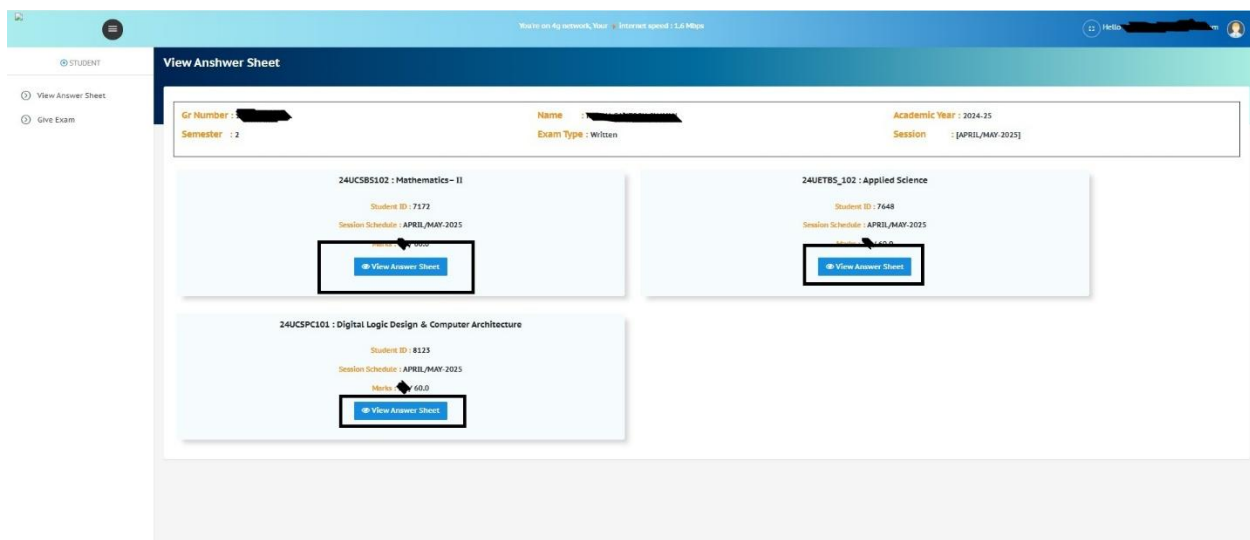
You're on 4g network, Your Internet speed : 1.6 Mbps

Hello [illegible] m

STUDENT

View Answer Sheet

Give Exam

View Anshwer Sheet

Gr Number : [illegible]

Name : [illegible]

Academic Year : 2024-25

Semester : 2

Exam Type : Written

Session : [APRIL/MAY-2025]

24UCSBS102 : Mathematics– II

Student ID : 7172

Session Schedule : APRIL/MAY-2025

Marks : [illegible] 60.0

View Answer Sheet

24UETBS_102 : Applied Science

Student ID : 7648

Session Schedule : APRIL/MAY-2025

Marks : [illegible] 60.0

View Answer Sheet

24UCSPC101 : Digital Logic Design & Computer Architecture

Student ID : 8123

Session Schedule : APRIL/MAY-2025

Marks : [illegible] 60.0

View Answer Sheet